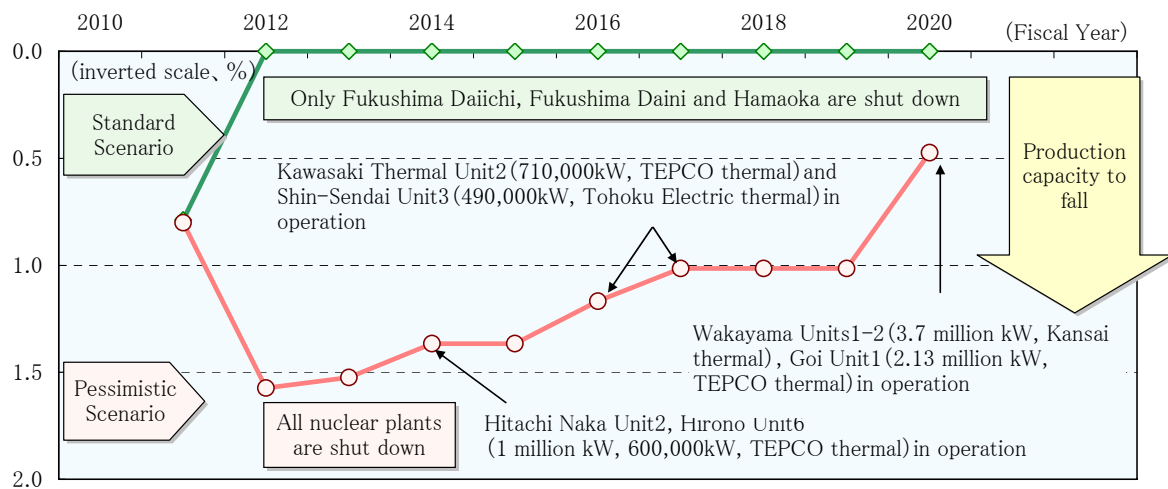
2010
2012
2014
2016
2018
2020
(Fiscal Year)

0.0
0.5
1.0
1.5
2.0

(inverted scale、%)

Standard Scenario

Only Fukushima Daiichi, Fukushima Daini and Hamaoka are shut down

Production capacity to fall

Kawasaki Thermal Unit2(710,000kW, TEPCO thermal)and Shin-Sendai Unit3(490,000kW, Tohoku Electric thermal)in operation

Wakayama Units1-2(3.7 million kW, Kansai thermal), Goi Unit1(2.13 million kW, TEPCO thermal)in operation

Pessimistic Scenario

All nuclear plants are shut down

Hitachi Naka Unit2, Hirono Unit6 (1 million kW, 600,000kW, TEPCO thermal)in operation